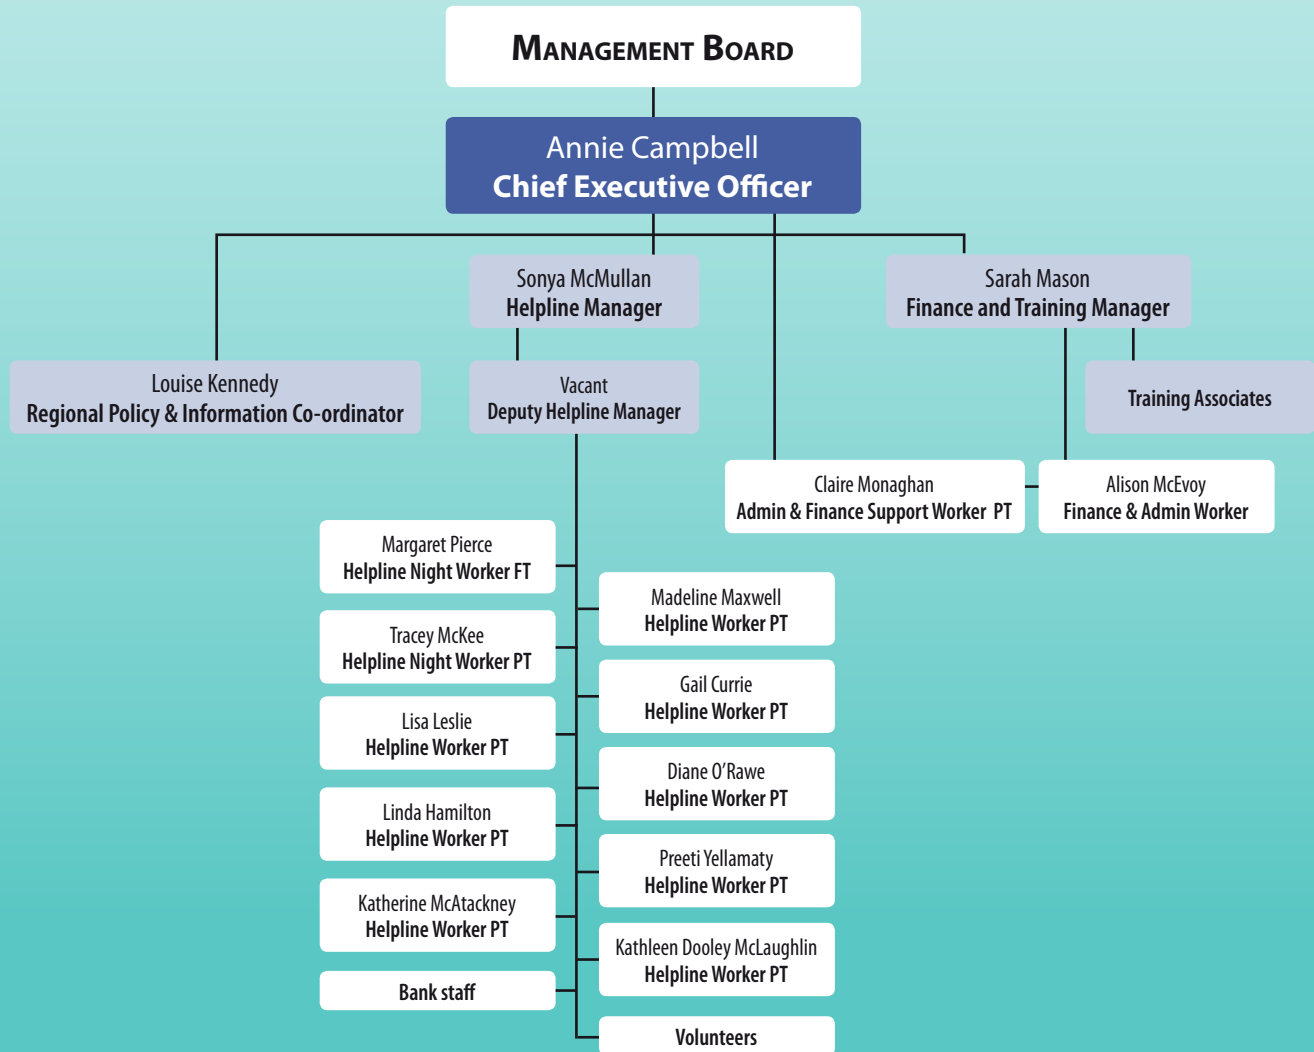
Management Board

Annie Campbell
Chief Executive Officer

Sonya McMullan
Helpline Manager

Sarah Mason
Finance and Training Manager

Louise Kennedy
Regional Policy & Information Co-ordinator

Vacant
Deputy Helpline Manager

Training Associates

Claire Monaghan
Admin & Finance Support Worker PT

Alison McEvoy
Finance & Admin Worker

Margaret Pierce
Helpline Night Worker FT

Madeline Maxwell
Helpline Worker PT

Tracey McKee
Helpline Night Worker PT

Gail Currie
Helpline Worker PT

Lisa Leslie
Helpline Worker PT

Diane O'Rawe
Helpline Worker PT

Linda Hamilton
Helpline Worker PT

Preeti Yellamaty
Helpline Worker PT

Katherine McAtackney
Helpline Worker PT

Kathleen Dooley McLaughlin
Helpline Worker PT

Bank staff

Volunteers